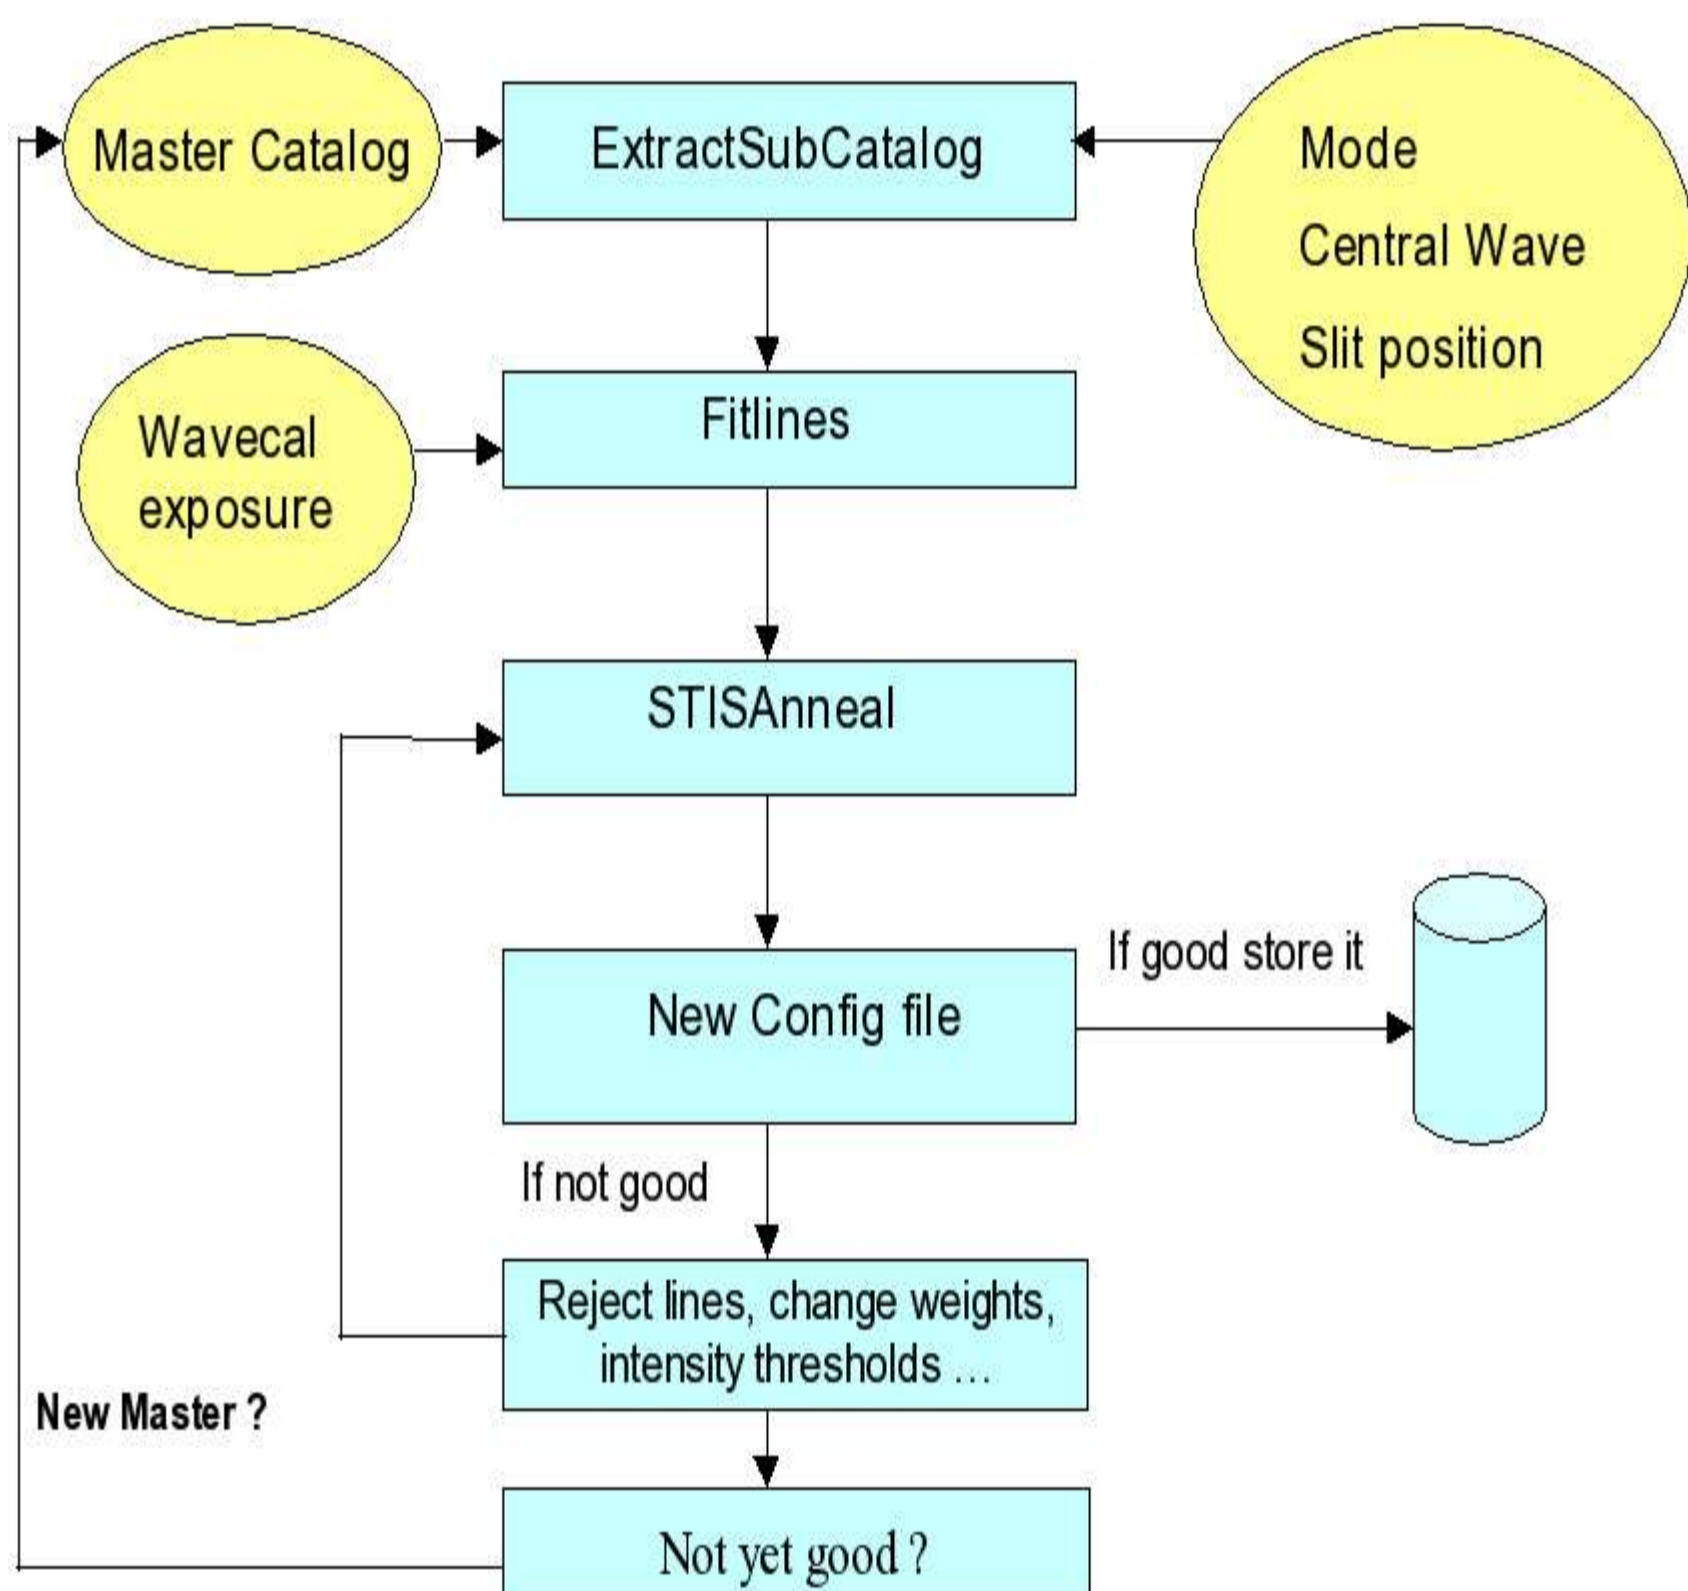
Master Catalog

ExtractSubCatalog

Mode

Central Wave

Slit position

Wavecal exposure

Fitlines

STISAnneal

If good store it

New Config file

If not good

Reject lines, change weights, intensity thresholds …

New Master ?

Not yet good ?